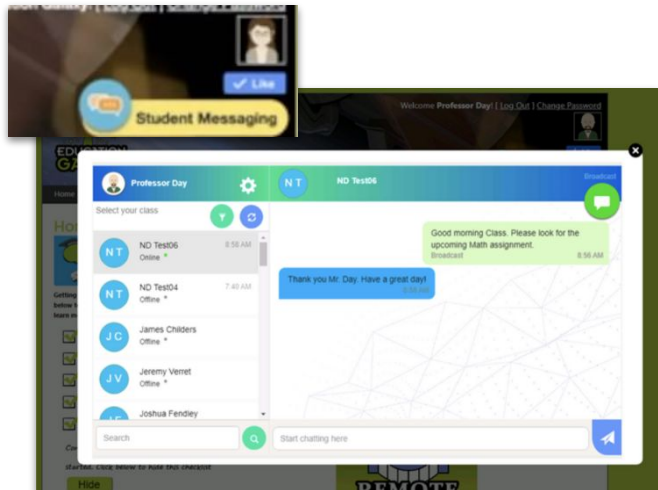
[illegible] | Log Out | Change Password

Like

Student Messaging

Welcome Professor Day! [ Log Out ] Change Password

EDUCATION GA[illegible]

Home

Ho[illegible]

Getting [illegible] below t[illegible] learn m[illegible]

Professor Day

Select your class

NT ND Test06 8:56 AM Online

NT ND Test04 7:40 AM Offline

JC James Childers Offline

JV Jeremy Verret Offline

JF Joshua Fendley

Search

NT ND Test06

Broadcast

Good morning Class. Please look for the upcoming Math assignment.
Broadcast 8:56 AM

Thank you Mr. Day. Have a great day!
8:56 AM

Start chatting here

started. Click below to hide this checklist

Hide

REMOTE